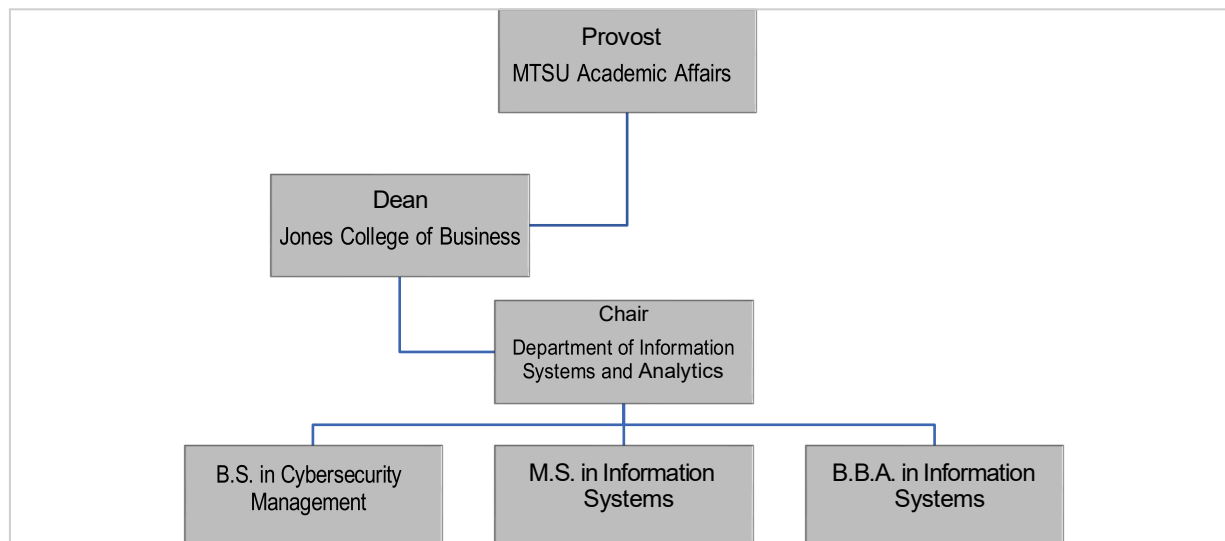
Provost
MTSU Academic Affairs

Dean
Jones College of Business

Chair
Department of Information Systems and Analytics

B.S. in Cybersecurity Management

M.S. in Information Systems

B.B.A. in Information Systems